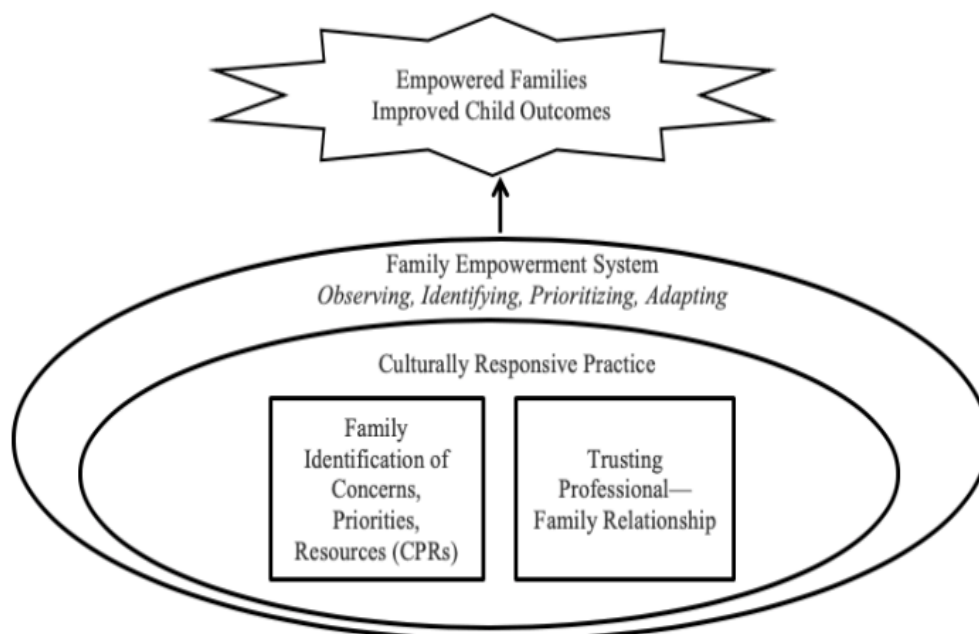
Empowered Families
Improved Child Outcomes

Family Empowerment System
*Observing, Identifying, Prioritizing, Adapting*

Culturally Responsive Practice

Family Identification of Concerns, Priorities, Resources (CPRs)

Trusting Professional—Family Relationship